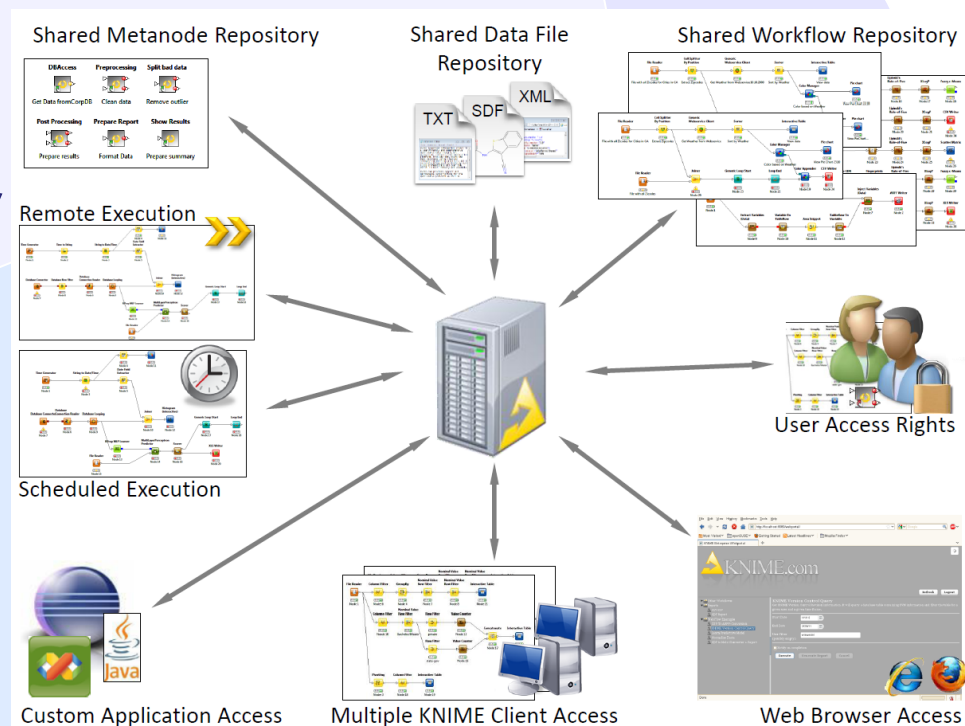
Shared Metanode Repository

DBAccess
Get Data fromCorpDB
Preprocessing
Clean data
Split bad data
Remove outlier
Post Processing
Prepare results
Prepare Report
Format Data
Show Results
Prepare summary

Shared Data File Repository

TXT
SDF
XML

Shared Workflow Repository

Remote Execution

Scheduled Execution

User Access Rights

KNIME.com

Custom Application Access

Java

Multiple KNIME Client Access

Web Browser Access